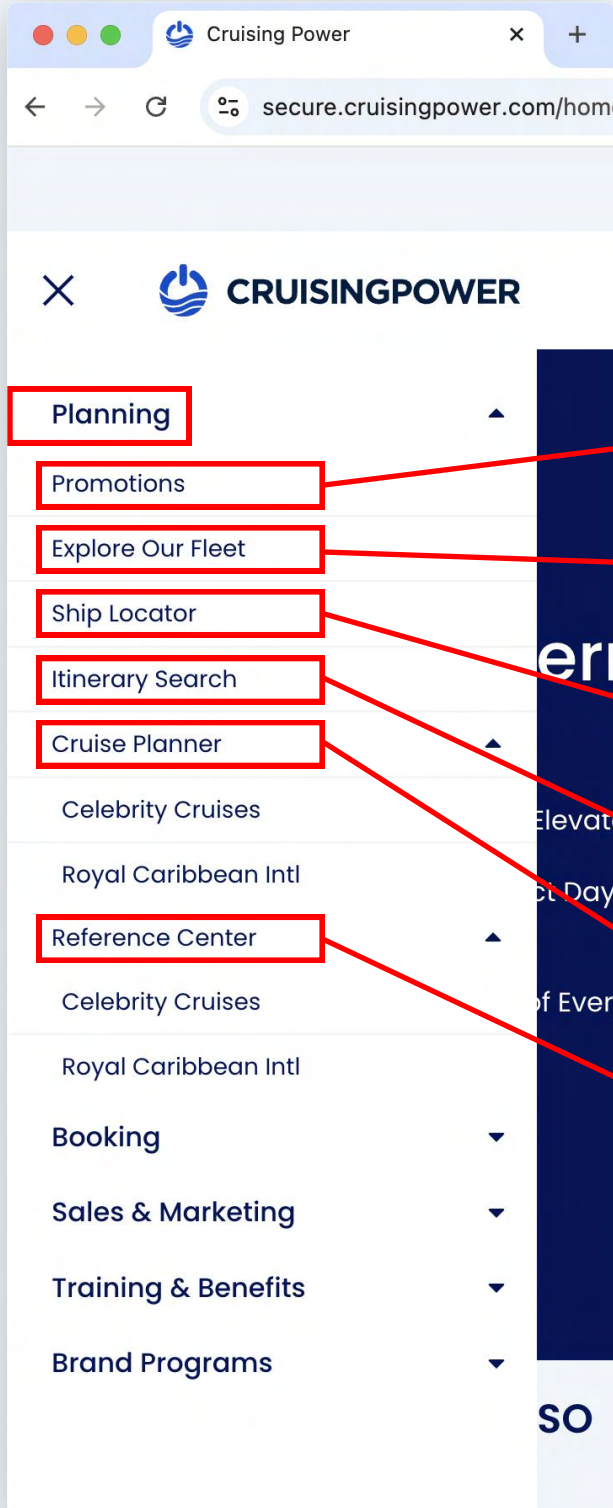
Cruising Power ×
+
secure.cruisingpower.com/hom

CRUISINGPOWER

Planning
Promotions
Explore Our Fleet
Ship Locator
Itinerary Search
Cruise Planner
Celebrity Cruises
Royal Caribbean Intl
Reference Center
Celebrity Cruises
Royal Caribbean Intl
Booking
Sales & Marketing
Training & Benefits
Brand Programs

er
Elevat
ct Day
of Ever
SO